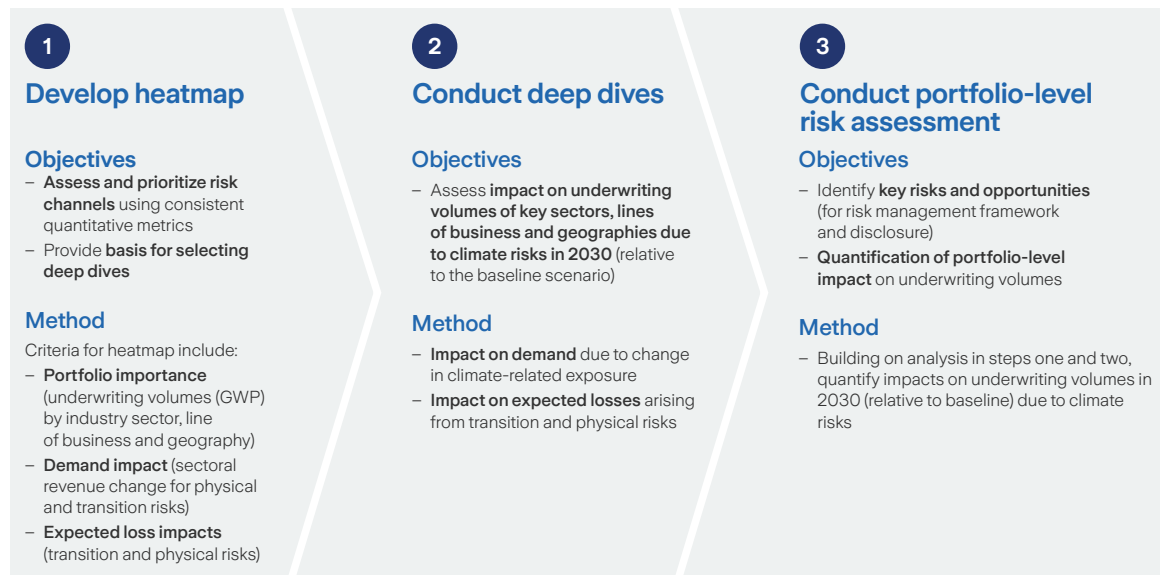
1

Develop heatmap

Objectives

– Assess and prioritize risk channels using consistent quantitative metrics

– Provide basis for selecting deep dives

Method

Criteria for heatmap include:

– Portfolio importance (underwriting volumes (GWP) by industry sector, line of business and geography)

– Demand impact (sectoral revenue change for physical and transition risks)

– Expected loss impacts (transition and physical risks)

2

Conduct deep dives

Objectives

– Assess impact on underwriting volumes of key sectors, lines of business and geographies due to climate risks in 2030 (relative to the baseline scenario)

Method

– Impact on demand due to change in climate-related exposure

– Impact on expected losses arising from transition and physical risks

3

Conduct portfolio-level risk assessment

Objectives

– Identify key risks and opportunities (for risk management framework and disclosure)

– Quantification of portfolio-level impact on underwriting volumes

Method

– Building on analysis in steps one and two, quantify impacts on underwriting volumes in 2030 (relative to baseline) due to climate risks